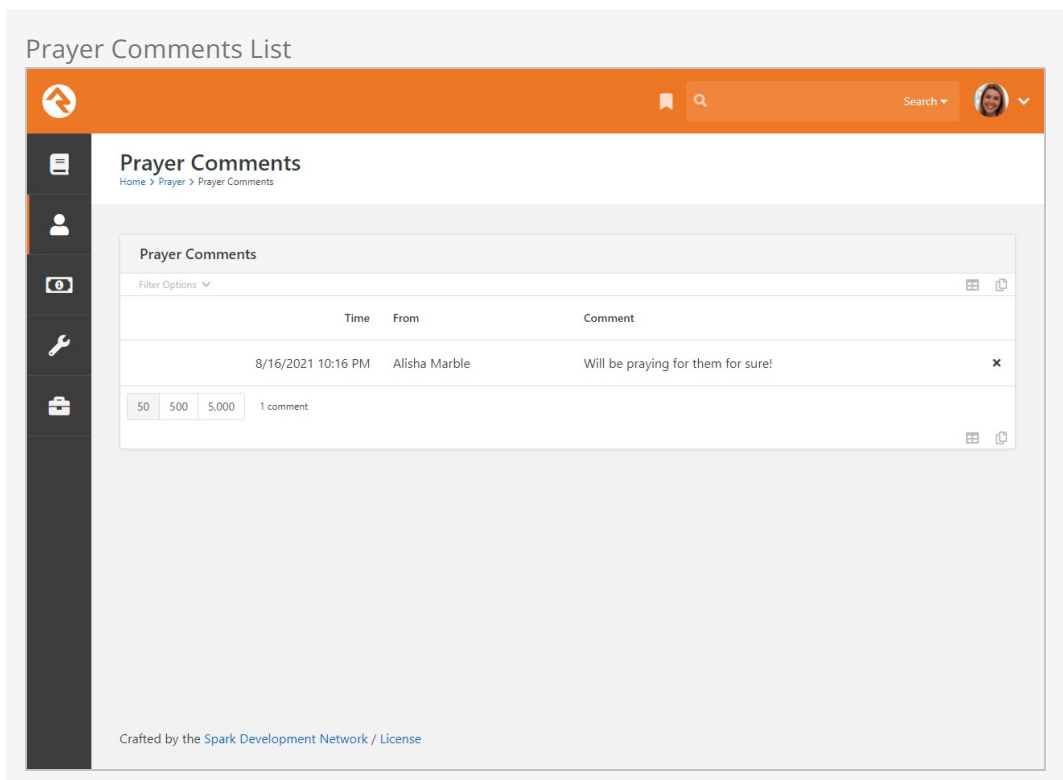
Prayer Comments List

Search

Prayer Comments
Home > Prayer > Prayer Comments

Prayer Comments

Filter Options

| Time | From | Comment | |
|---|---|---|---|
| 8/16/2021 10:16 PM | Alisha Marble | Will be praying for them for sure! | × |

50 500 5,000 1 comment

Crafted by the Spark Development Network / License